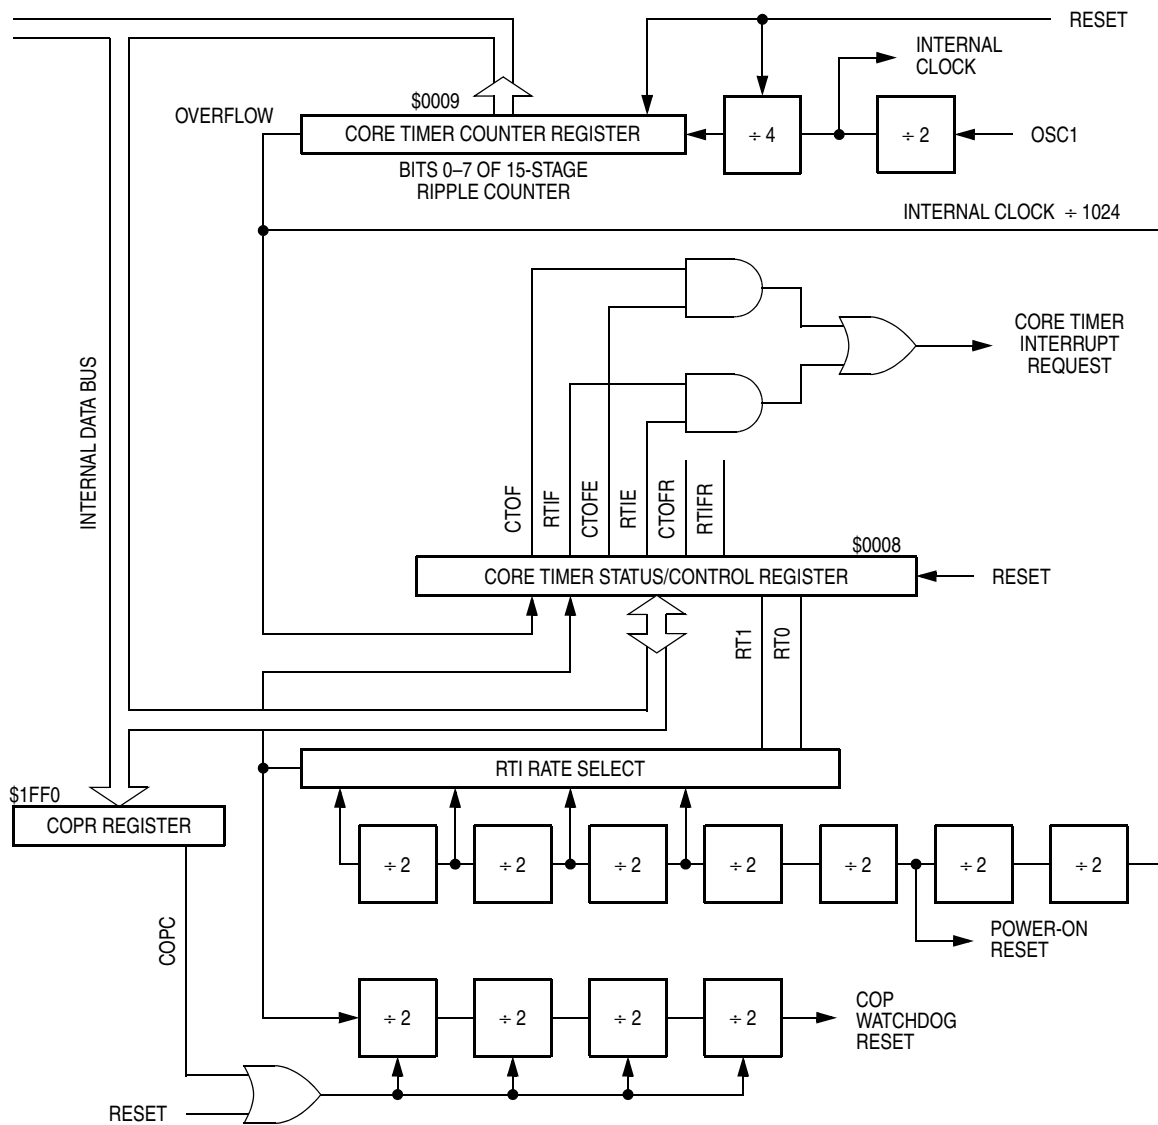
RESET
INTERNAL CLOCK
$0009
OVERFLOW
CORE TIMER COUNTER REGISTER
÷ 4
÷ 2
OSC1
BITS 0–7 OF 15-STAGE RIPPLE COUNTER
INTERNAL CLOCK ÷ 1024
CORE TIMER INTERRUPT REQUEST
INTERNAL DATA BUS
CTOF
RTIF
CTOFE
RTIE
CTOFR
RTIFR
$0008
CORE TIMER STATUS/CONTROL REGISTER
RESET
RT1
RT0
RTI RATE SELECT
$1FF0
COPR REGISTER
÷ 2
÷ 2
÷ 2
÷ 2
÷ 2
÷ 2
÷ 2
POWER-ON RESET
COPC
÷ 2
÷ 2
÷ 2
÷ 2
COP WATCHDOG RESET
RESET